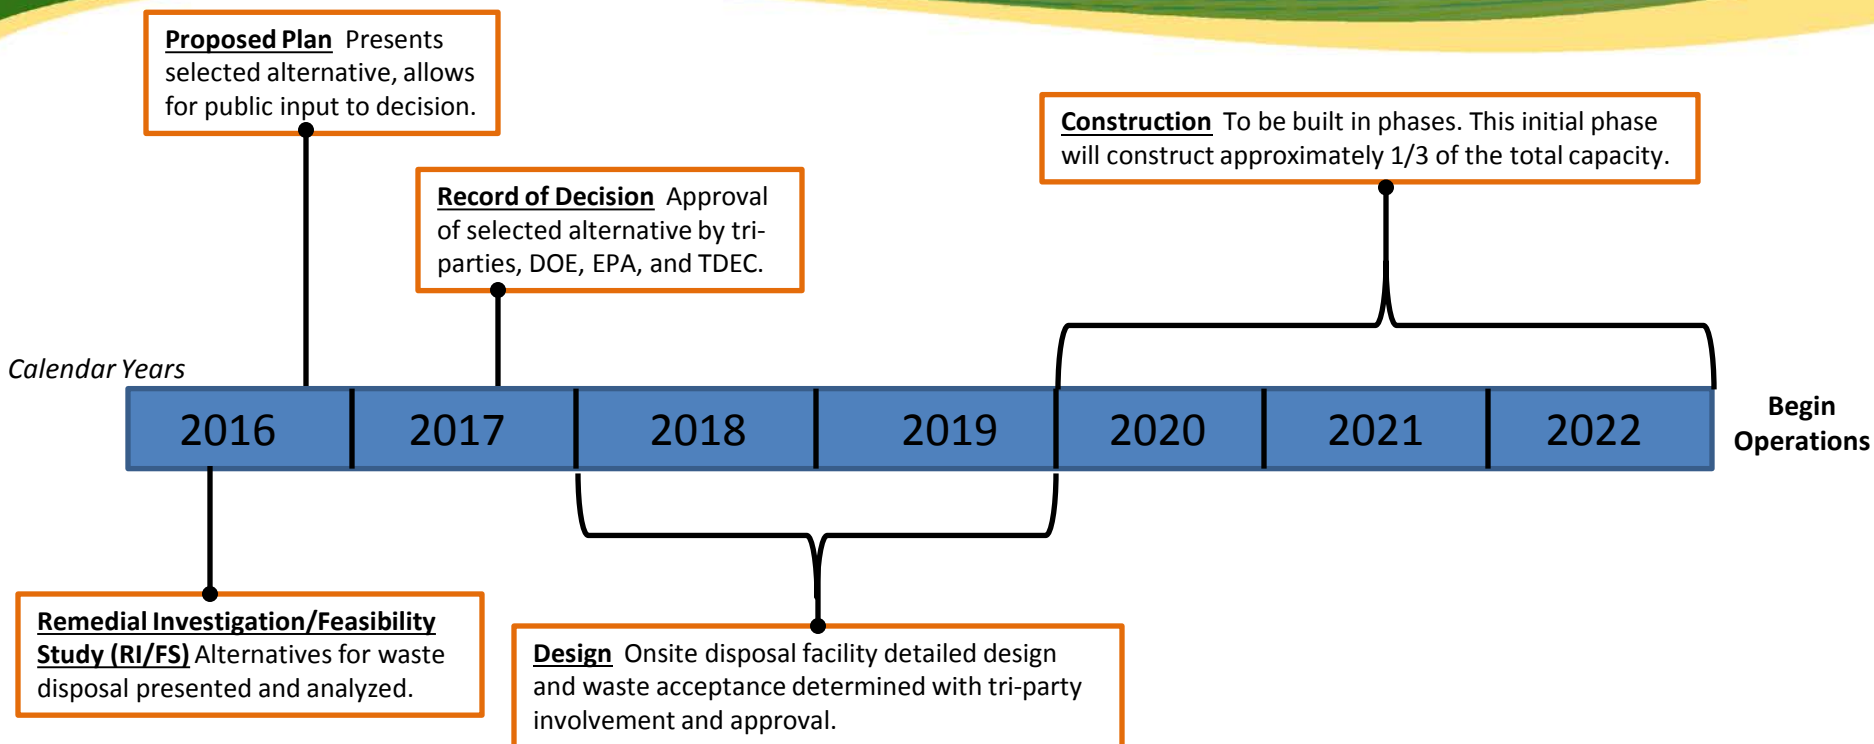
Proposed Plan Presents selected alternative, allows for public input to decision.

Record of Decision Approval of selected alternative by tri-parties, DOE, EPA, and TDEC.

Construction To be built in phases. This initial phase will construct approximately 1/3 of the total capacity.

Calendar Years

| 2016 | 2017 | 2018 | 2019 | 2020 | 2021 | 2022 |
|---|---|---|---|---|---|---|

Begin Operations

Remedial Investigation/Feasibility Study (RI/FS) Alternatives for waste disposal presented and analyzed.

Design Onsite disposal facility detailed design and waste acceptance determined with tri-party involvement and approval.